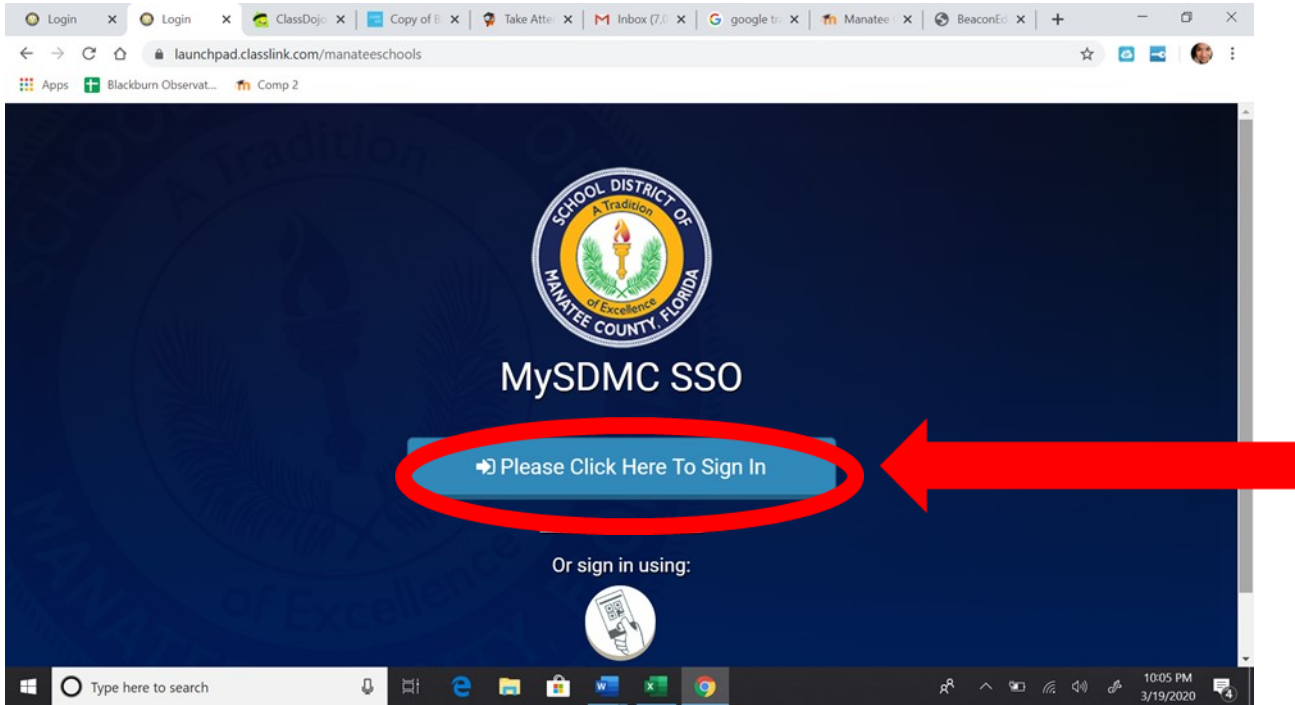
Login
Login
ClassDojo
Copy of B
Take Atte
Inbox (7,0
google tr
Manatee
BeaconEd

launchpad.classlink.com/manateeschools

Apps
Blackburn Observat...
Comp 2

A Tradition

SCHOOL DISTRICT OF
A Tradition
of Excellence
MANATEE COUNTY, FLORIDA

MySDMC SSO

Please Click Here To Sign In

Or sign in using:

of Excellence

Type here to search

10:05 PM
3/19/2020
4